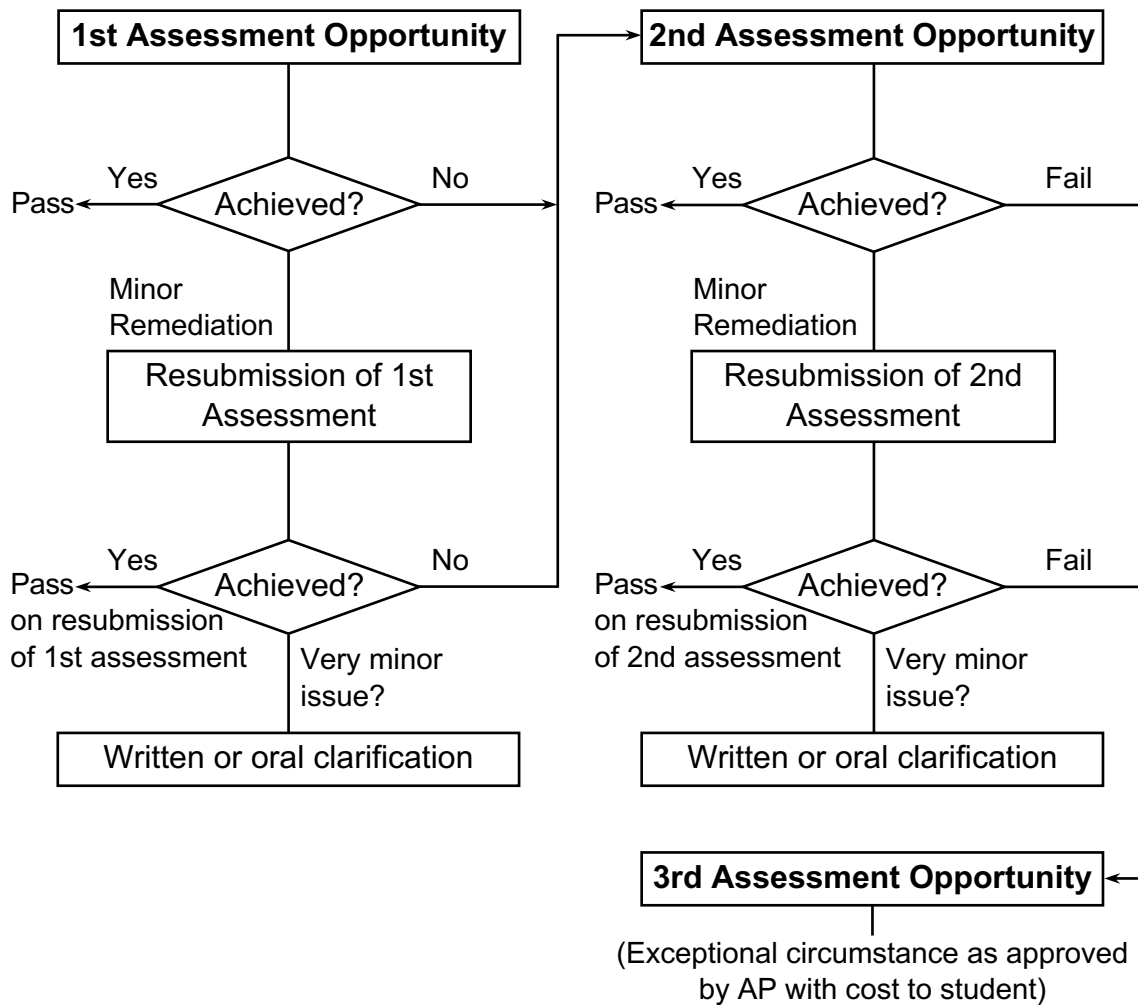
1st Assessment Opportunity

Yes
Pass
Achieved?
No

Minor Remediation

Resubmission of 1st Assessment

Yes
Pass on resubmission of 1st assessment
Achieved?
No

Very minor issue?

Written or oral clarification

2nd Assessment Opportunity

Yes
Pass
Achieved?
Fail

Minor Remediation

Resubmission of 2nd Assessment

Yes
Pass on resubmission of 2nd assessment
Achieved?
Fail

Very minor issue?

Written or oral clarification

3rd Assessment Opportunity

(Exceptional circumstance as approved by AP with cost to student)